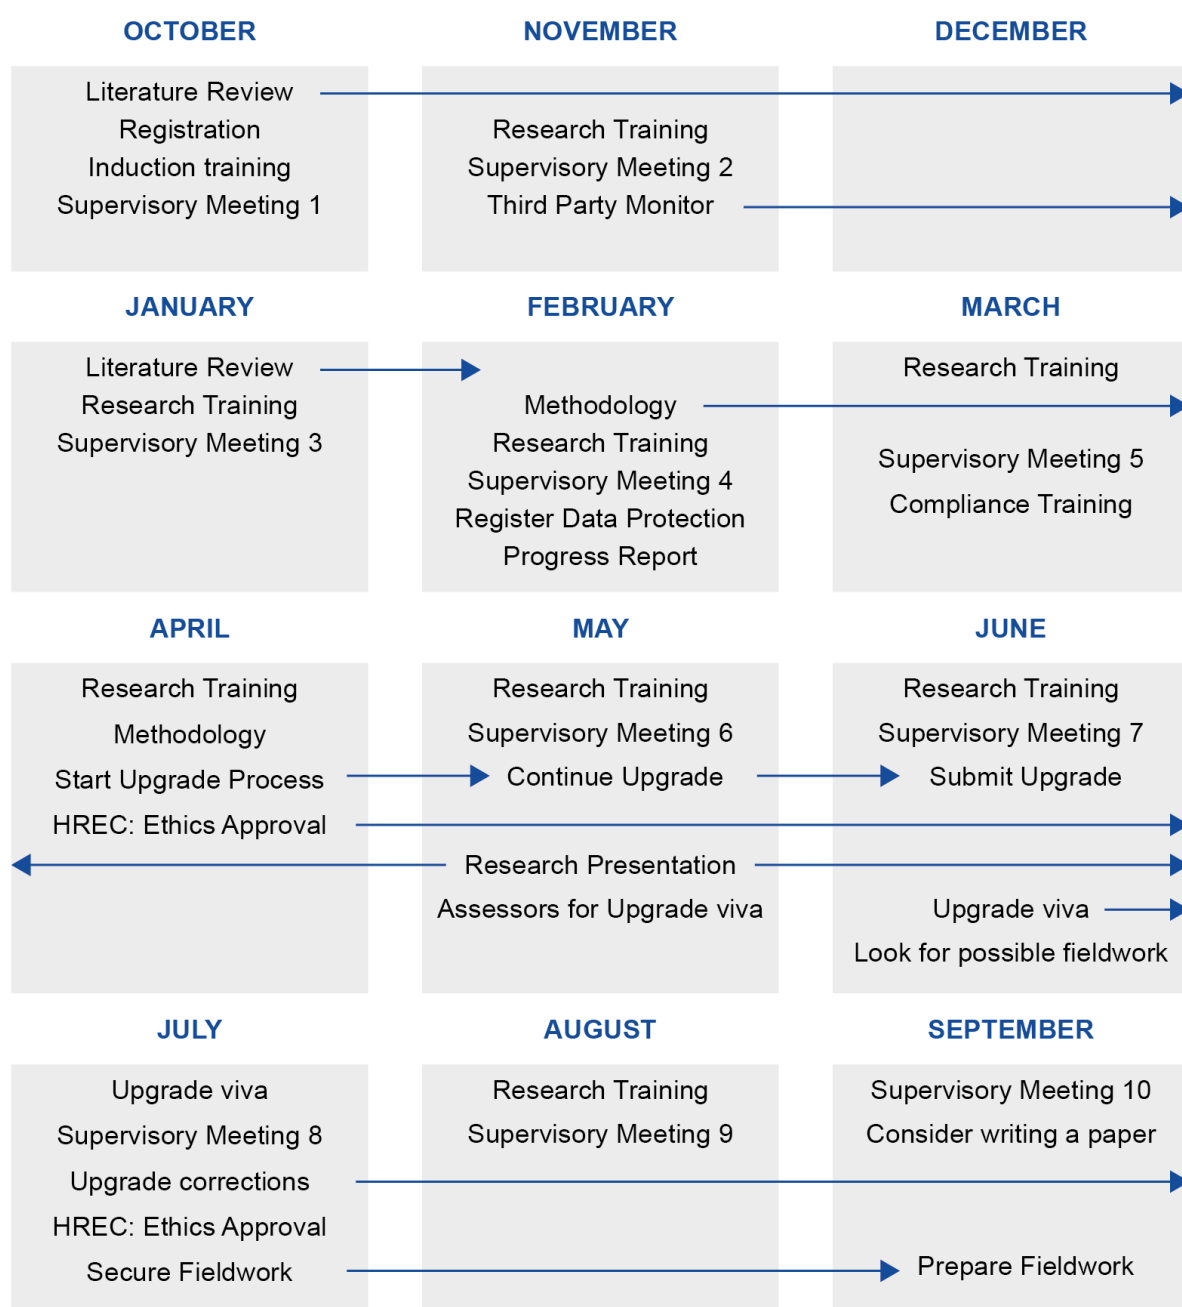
OCTOBER

Literature Review
Registration
Induction training
Supervisory Meeting 1

NOVEMBER

Research Training
Supervisory Meeting 2
Third Party Monitor

DECEMBER

JANUARY

Literature Review
Research Training
Supervisory Meeting 3

FEBRUARY

Methodology
Research Training
Supervisory Meeting 4
Register Data Protection
Progress Report

MARCH

Research Training
Supervisory Meeting 5
Compliance Training

APRIL

Research Training
Methodology
Start Upgrade Process
HREC: Ethics Approval

MAY

Research Training
Supervisory Meeting 6
Continue Upgrade
Research Presentation
Assessors for Upgrade viva

JUNE

Research Training
Supervisory Meeting 7
Submit Upgrade
Upgrade viva
Look for possible fieldwork

JULY

Upgrade viva
Supervisory Meeting 8
Upgrade corrections
HREC: Ethics Approval
Secure Fieldwork

AUGUST

Research Training
Supervisory Meeting 9

SEPTEMBER

Supervisory Meeting 10
Consider writing a paper
Prepare Fieldwork